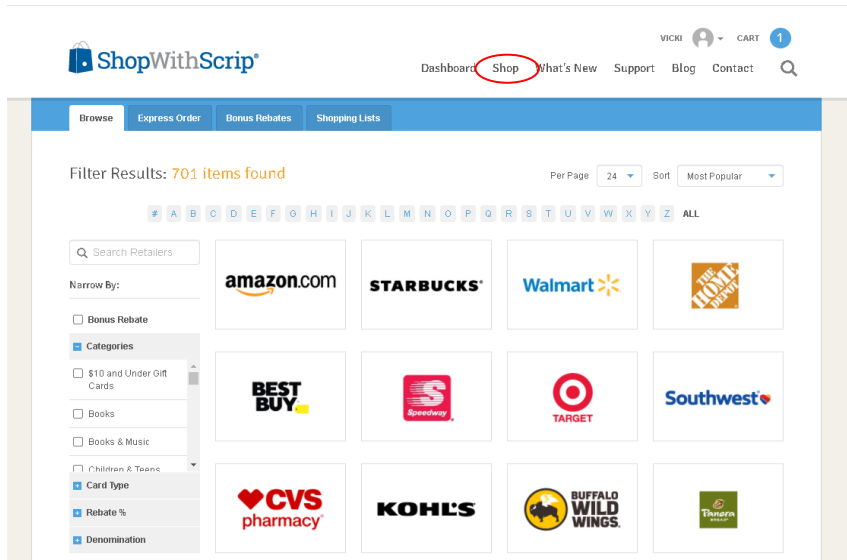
ShopWithScrip®

VICKI CART 1

Dashboard Shop What's New Support Blog Contact

Browse Express Order Bonus Rebates Shopping Lists

Filter Results: 701 items found

Per Page 24 Sort Most Popular

# A B C D E F G H I J K L M N O P Q R S T U V W X Y Z ALL

Search Retailers

Narrow By:

Bonus Rebate

Categories

$10 and Under Gift Cards

Books

Books & Music

Children & Teens

Card Type

Rebate %

Denomination

amazon.com

STARBUCKS®

Walmart

THE HOME DEPOT

BEST BUY

Speedway

TARGET

Southwest

CVS pharmacy

KOHL'S

BUFFALO WILD WINGS

Panera BREAD